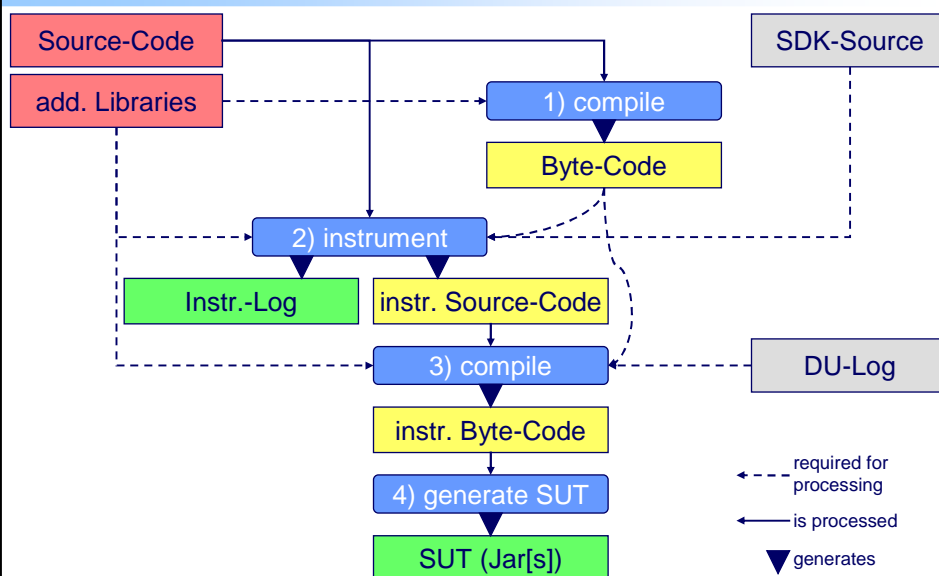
Source-Code

SDK-Source

add. Libraries

1) compile

Byte-Code

2) instrument

Instr.-Log

instr. Source-Code

3) compile

DU-Log

instr. Byte-Code

4) generate SUT

SUT (Jar[s])

required for processing

is processed

generates